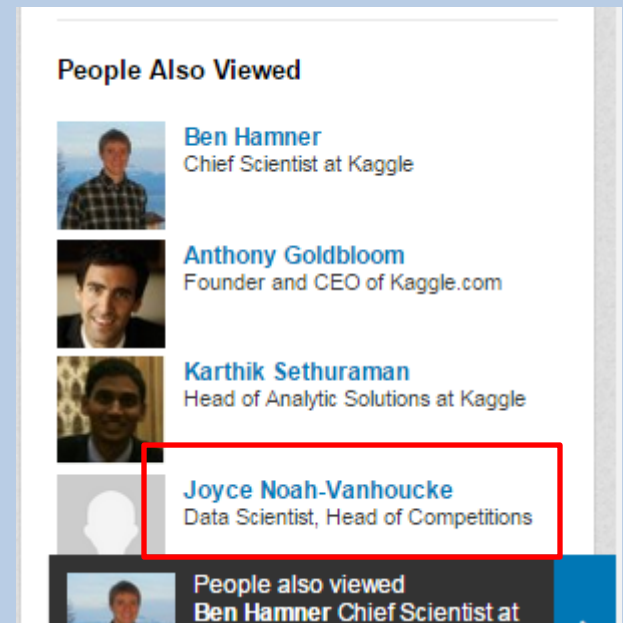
People Also Viewed

Ben Hamner
Chief Scientist at Kaggle

Anthony Goldbloom
Founder and CEO of Kaggle.com

Karthik Sethuraman
Head of Analytic Solutions at Kaggle

Joyce Noah-Vanhoucke
Data Scientist, Head of Competitions

People also viewed
Ben Hamner Chief Scientist at